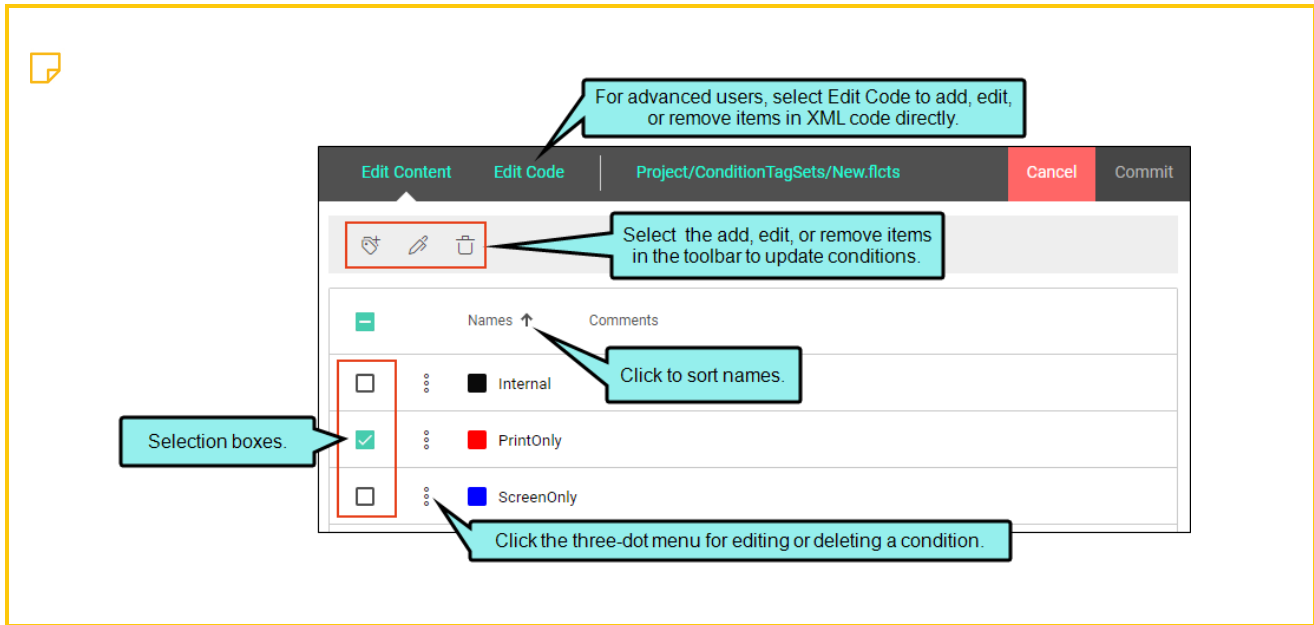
For advanced users, select Edit Code to add, edit, or remove items in XML code directly.

Edit Content Edit Code Project/ConditionTagSets/New.flcts Cancel Commit

Select the add, edit, or remove items in the toolbar to update conditions.

Names ↑ Comments

Click to sort names.

Internal

Selection boxes.

PrintOnly

ScreenOnly

Click the three-dot menu for editing or deleting a condition.